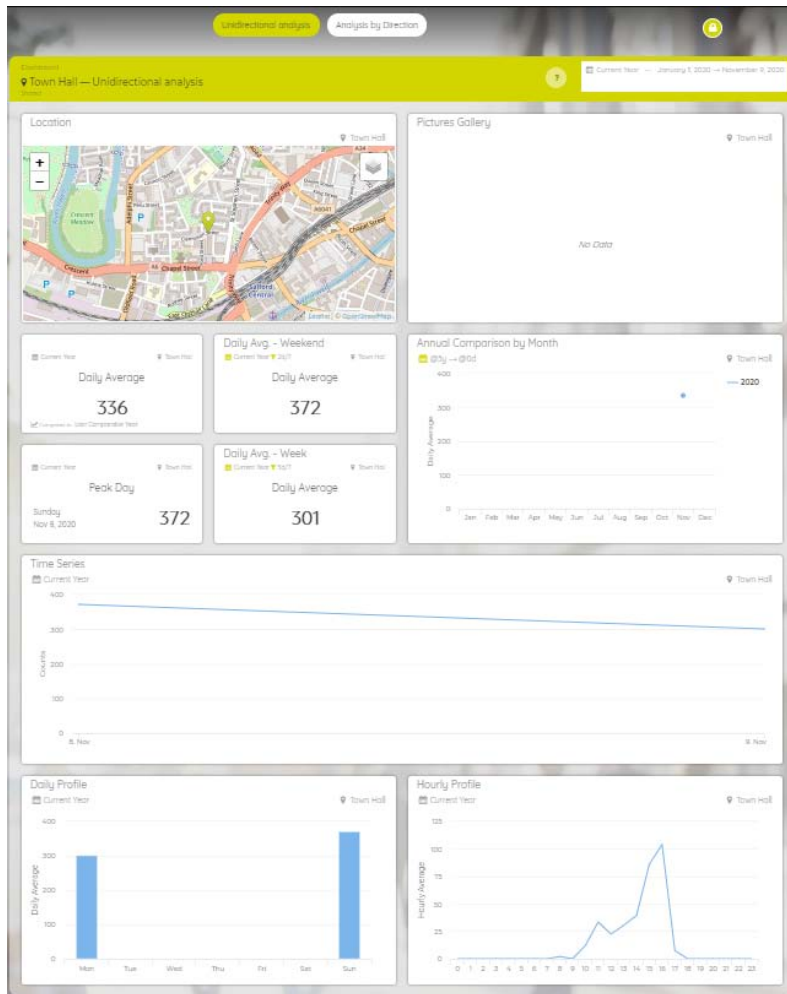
Unidirectional analysis
Analysis by Direction

Town Hall — Unidirectional analysis

Current Year — January 1, 2020 → November 9, 2020

Location
Town Hall

Crescent
Chapel Street
Salford Central
Chapel Street
Leaflet | © OpenStreetMap

Pictures Gallery
Town Hall
No Data

Current Year
Town Hall
Daily Average
336
Compared to: Last Comparable Year

Daily Avg. - Weekend
Current Year
Town Hall
Daily Average
372

Annual Comparison by Month
Town Hall
2020
400
300
200
100
0
Daily Average
Jan Feb Mar Apr May Jun Jul Aug Sep Oct Nov Dec

Current Year
Town Hall
Peak Day
Sunday
Nov 8, 2020
372

Daily Avg. - Week
Current Year
Town Hall
Daily Average
301

Time Series
Current Year
Town Hall
400
300
200
100
0
Counts
8. Nov
9. Nov

Daily Profile
Current Year
Town Hall
400
300
200
100
0
Daily Average
Mon Tue Wed Thu Fri Sat Sun

Hourly Profile
Current Year
Town Hall
125
100
75
50
25
0
Hourly Average
0 1 2 3 4 5 6 7 8 9 10 11 12 13 14 15 16 17 18 19 20 21 22 23